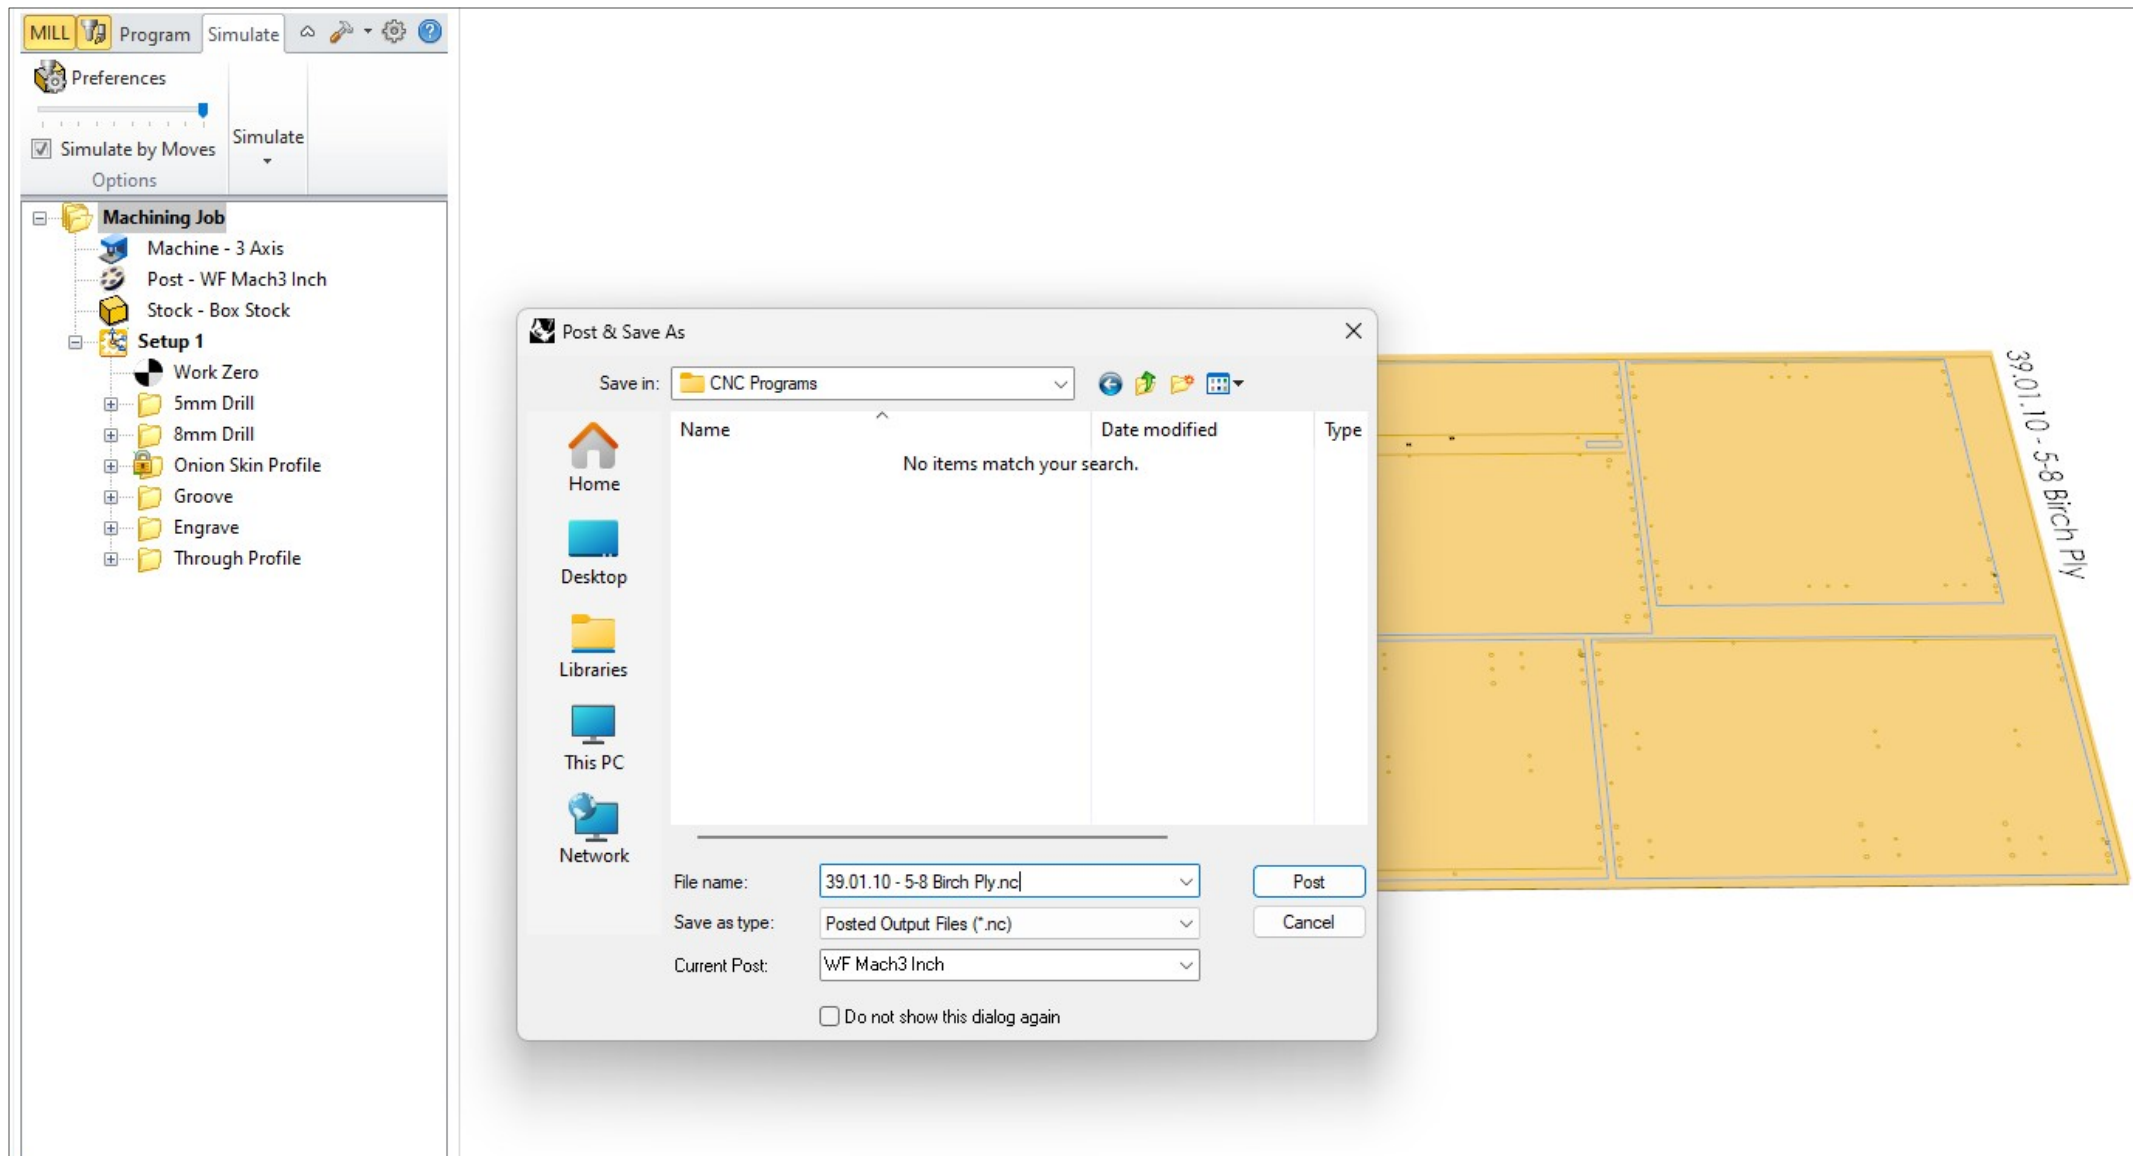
MILL Program Simulate

Preferences

Simulate by Moves

Simulate

Options

Machining Job
Machine - 3 Axis
Post - WF Mach3 Inch
Stock - Box Stock
Setup 1
Work Zero
5mm Drill
8mm Drill
Onion Skin Profile
Groove
Engrave
Through Profile

Post & Save As

Save in: CNC Programs

Home
Desktop
Libraries
This PC
Network

| Name | Date modified | Type |
|---|---|---|
| No items match your search. | | |

File name: 39.01.10 - 5-8 Birch Ply.nc
Save as type: Posted Output Files (*.nc)
Current Post: WF Mach3 Inch

Post
Cancel

Do not show this dialog again

39.01.10 - 5-8 Birch Ply